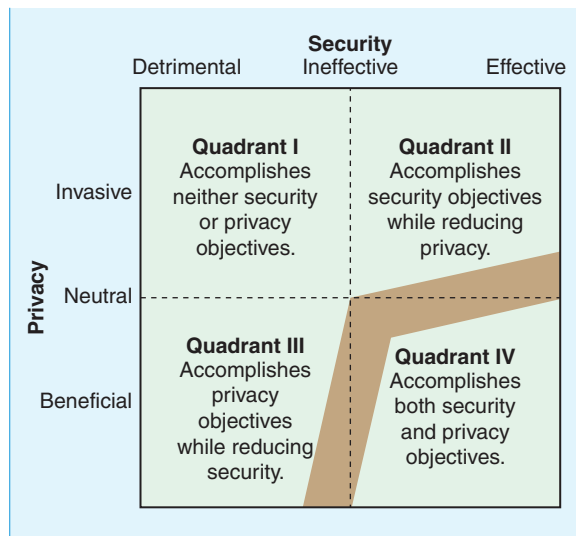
Security

Detrimental

Ineffective

Effective

Privacy

Invasive

Neutral

Beneficial

**Quadrant I**
Accomplishes neither security or privacy objectives.

**Quadrant II**
Accomplishes security objectives while reducing privacy.

**Quadrant III**
Accomplishes privacy objectives while reducing security.

**Quadrant IV**
Accomplishes both security and privacy objectives.